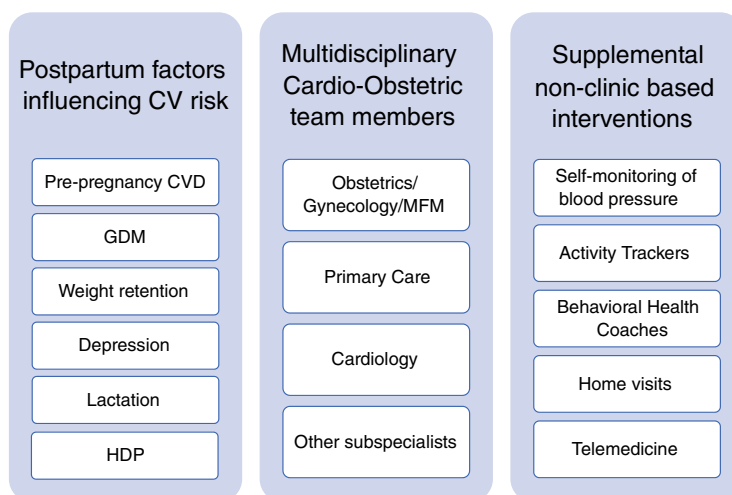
Postpartum factors influencing CV risk

Pre-pregnancy CVD

GDM

Weight retention

Depression

Lactation

HDP

Multidisciplinary Cardio-Obstetric team members

Obstetrics/ Gynecology/MFM

Primary Care

Cardiology

Other subspecialists

Supplemental non-clinic based interventions

Self-monitoring of blood pressure

Activity Trackers

Behavioral Health Coaches

Home visits

Telemedicine